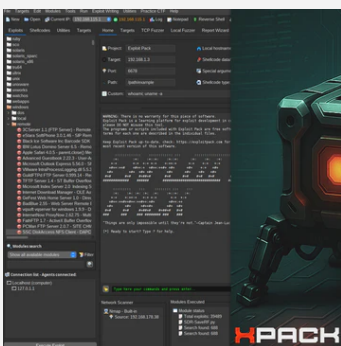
File Targets Edit Modules Tools Run Exploit Writing Utilities Practice CTF Help

New Open Current IP: 192.168.1.3 Lag Notepad Reverse Shell

Exploits Shellcodes Utilities Targets

Home Targets TCP Fuzzer Local Fuzzer Report Wizard

Project: Exploit Pack

Target: 192.168.1.3

Port: 8009

Path: /path/example

Custom: relevant_source

Local hostname

Shellcode state

Special argum

Shellcode spe

Modules search

Show all available modules

Filter

Connection list - Agents connected

Localhost (computer)

127.0.0.1

Network Scanner

Nmap - Built-in

Target: 192.168.176.38

Modules Executed

Module status

XPACK